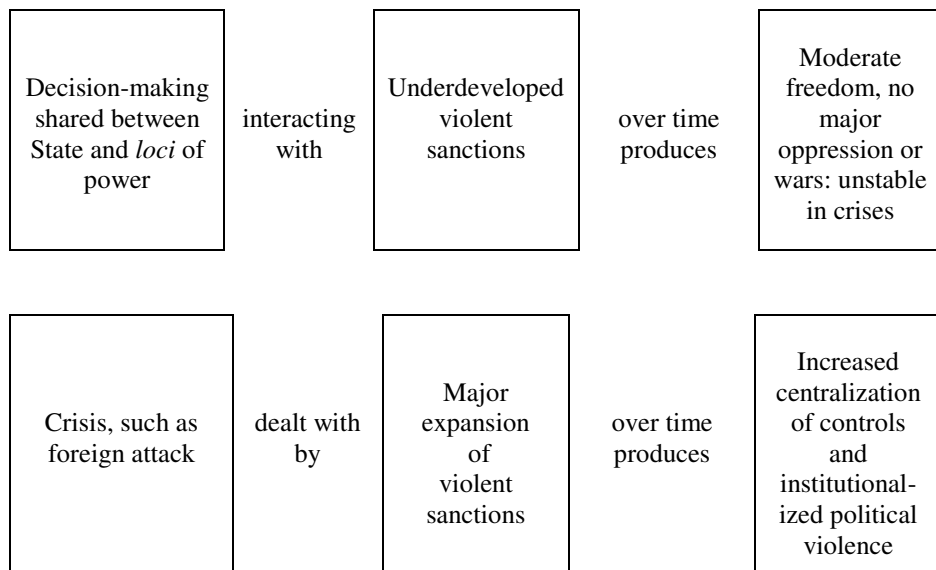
Decision-making shared between State and *loci* of power

interacting with

Underdeveloped violent sanctions

over time produces

Moderate freedom, no major oppression or wars: unstable in crises

Crisis, such as foreign attack

dealt with by

Major expansion of violent sanctions

over time produces

Increased centralization of controls and institutionalized political violence